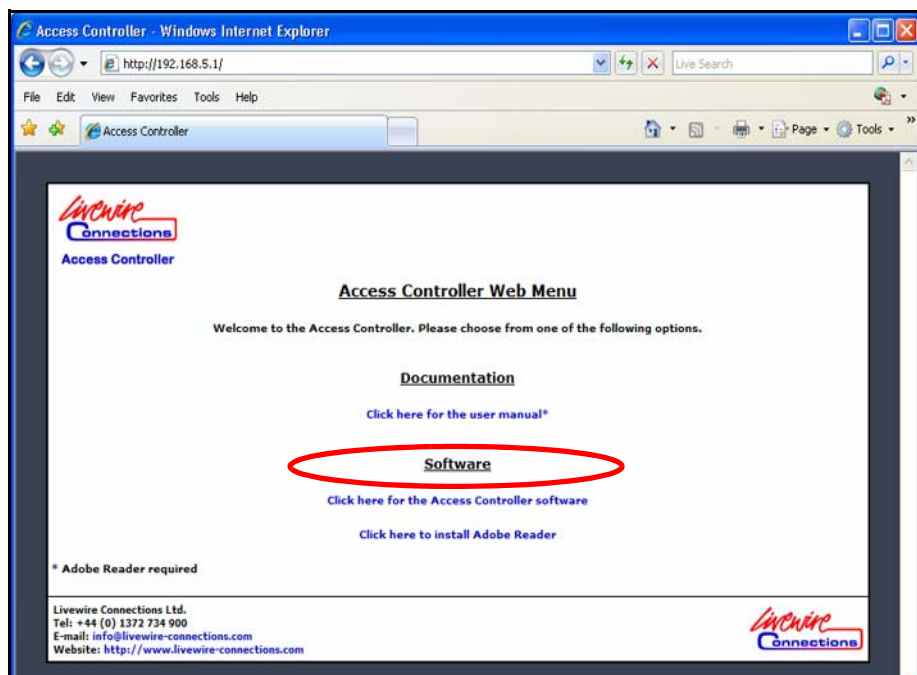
Access Controller - Windows Internet Explorer

http://192.168.5.1/

Live Search

File Edit View Favorites Tools Help

Access Controller

Page Tools

Livewire
Connections

Access Controller

Access Controller Web Menu

Welcome to the Access Controller. Please choose from one of the following options.

Documentation

Click here for the user manual*

Software

Click here for the Access Controller software

Click here to install Adobe Reader

* Adobe Reader required

Livewire Connections Ltd.
Tel: +44 (0) 1372 734 900
E-mail: info@livewire-connections.com
Website: http://www.livewire-connections.com

Livewire
Connections